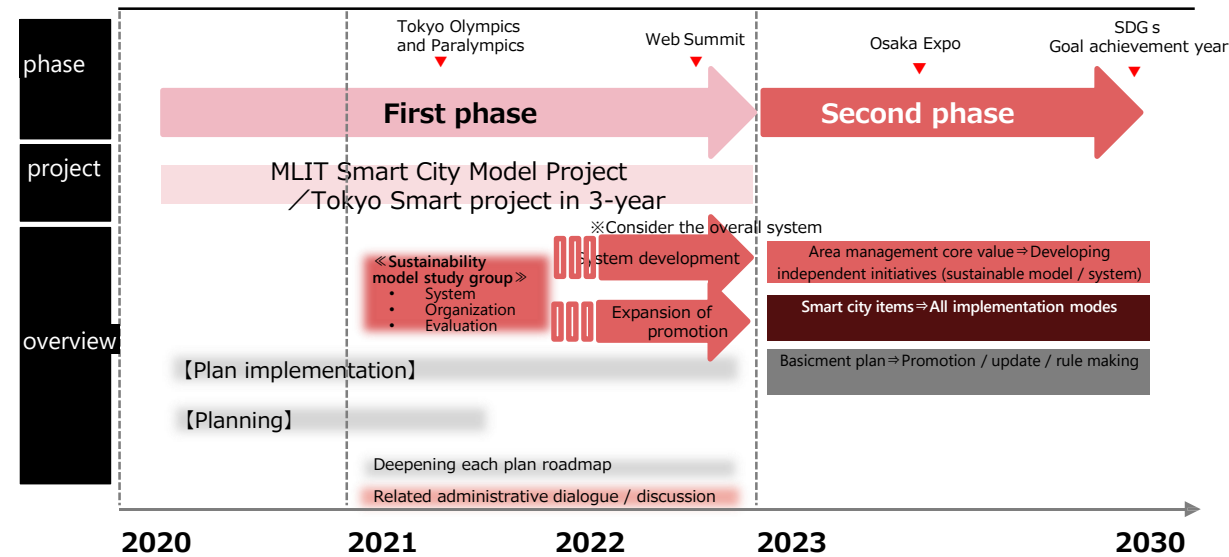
phase

project

overview

Tokyo Olympics and Paralympics

Web Summit

Osaka Expo

SDG s Goal achievement year

First phase

Second phase

MLIT Smart City Model Project ／Tokyo Smart project in 3-year

※Consider the overall system

≪Sustainability model study group≫
• System
• Organization
• Evaluation

System development

Expansion of promotion

Area management core value⇒Developing independent initiatives (sustainable model / system)

Smart city items⇒All implementation modes

Basicment plan⇒Promotion / update / rule making

【Plan implementation】

【Planning】

Deepening each plan roadmap

Related administrative dialogue / discussion

2020

2021

2022

2023

2030